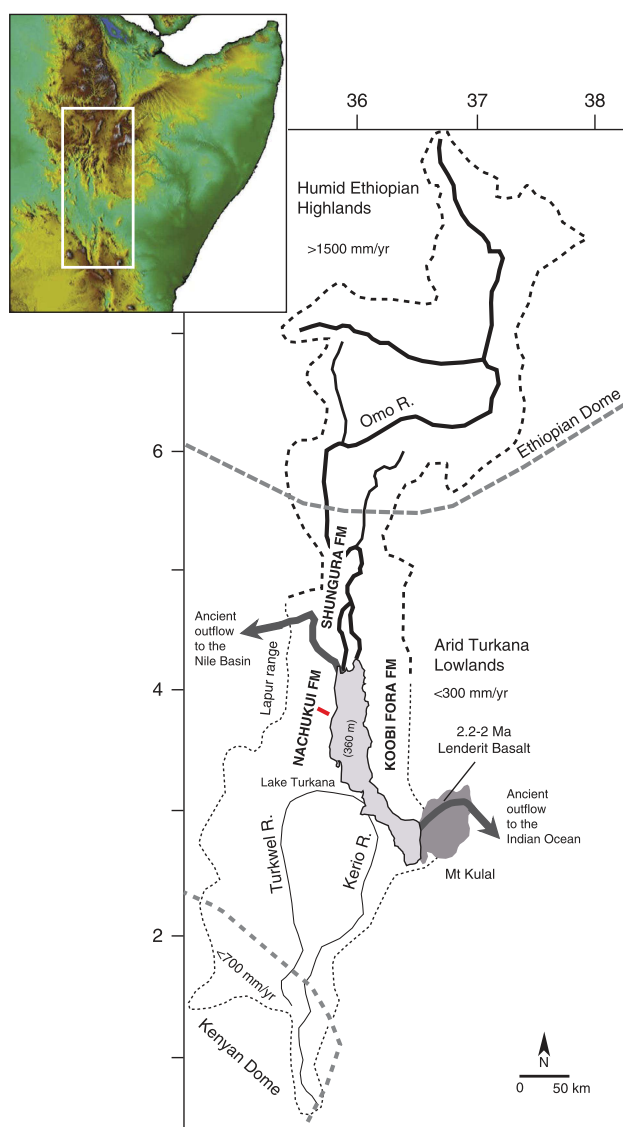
36
37
38

Humid Ethiopian Highlands

>1500 mm/yr

Omo R.

Ethiopian Dome

6

SHUNGURA FM

Ancient outflow to the Nile Basin

Arid Turkana Lowlands

<300 mm/yr

4

Lapur range

NACHUKUI FM

(360 m)

KOOBI FORA FM

2.2-2 Ma Lenderit Basalt

Lake Turkana

Ancient outflow to the Indian Ocean

Turkwel R.

Kerio R.

Mt Kulal

2

<700 mm/yr

Kenyan Dome

N

0
50 km